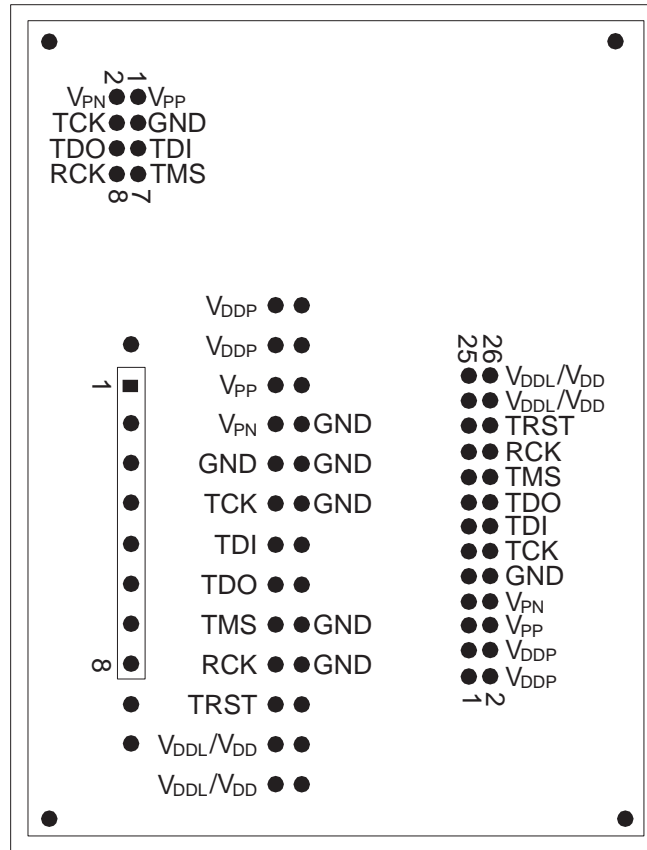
2 1
$V_{PN}$ $V_{PP}$
TCK GND
TDO TDI
RCK TMS
8 7

$V_{DDP}$
$V_{DDP}$
1
$V_{PP}$
$V_{PN}$ GND
GND GND
TCK GND
TDI
TDO
TMS GND
8
RCK GND
TRST
$V_{DDL}/V_{DD}$
$V_{DDL}/V_{DD}$

25 26
$V_{DDL}/V_{DD}$
$V_{DDL}/V_{DD}$
TRST
RCK
TMS
TDO
TDI
TCK
GND
$V_{PN}$
$V_{PP}$
$V_{DDP}$
$V_{DDP}$
1 2